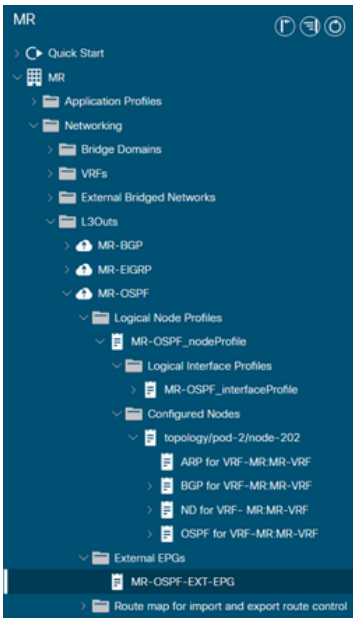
MR

Quick Start
MR
Application Profiles
Networking
Bridge Domains
VRFs
External Bridged Networks
L3Outs
MR-BGP
MR-EIGRP
MR-OSPF
Logical Node Profiles
MR-OSPF_nodeProfile
Logical Interface Profiles
MR-OSPF_interfaceProfile
Configured Nodes
topology/pod-2/node-202
ARP for VRF-MR:MR-VRF
BGP for VRF-MR:MR-VRF
ND for VRF- MR:MR-VRF
OSPF for VRF-MR:MR-VRF
External EPGs
MR-OSPF-EXT-EPG
Route map for import and export route control